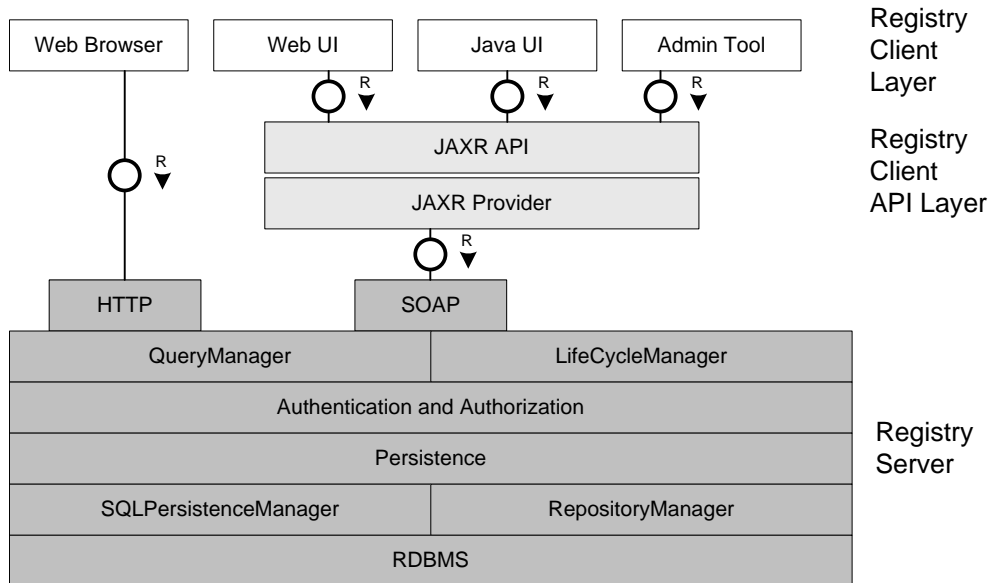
Web Browser

Web UI

Java UI

Admin Tool

Registry Client Layer

R

R

R

R

JAXR API

Registry Client API Layer

JAXR Provider

R

HTTP

SOAP

QueryManager

LifeCycleManager

Authentication and Authorization

Registry Server

Persistence

SQLPersistenceManager

RepositoryManager

RDBMS